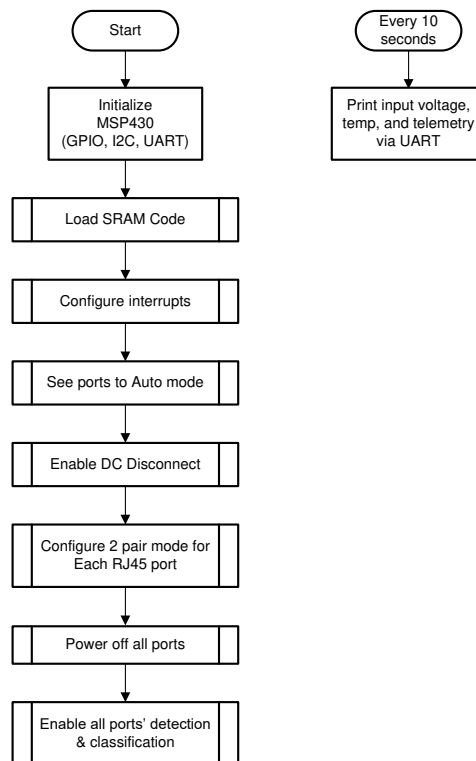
Start

Initialize MSP430 (GPIO, I2C, UART)

Load SRAM Code

Configure interrupts

See ports to Auto mode

Enable DC Disconnect

Configure 2 pair mode for Each RJ45 port

Power off all ports

Enable all ports' detection & classification

Every 10 seconds

Print input voltage, temp, and telemetry via UART